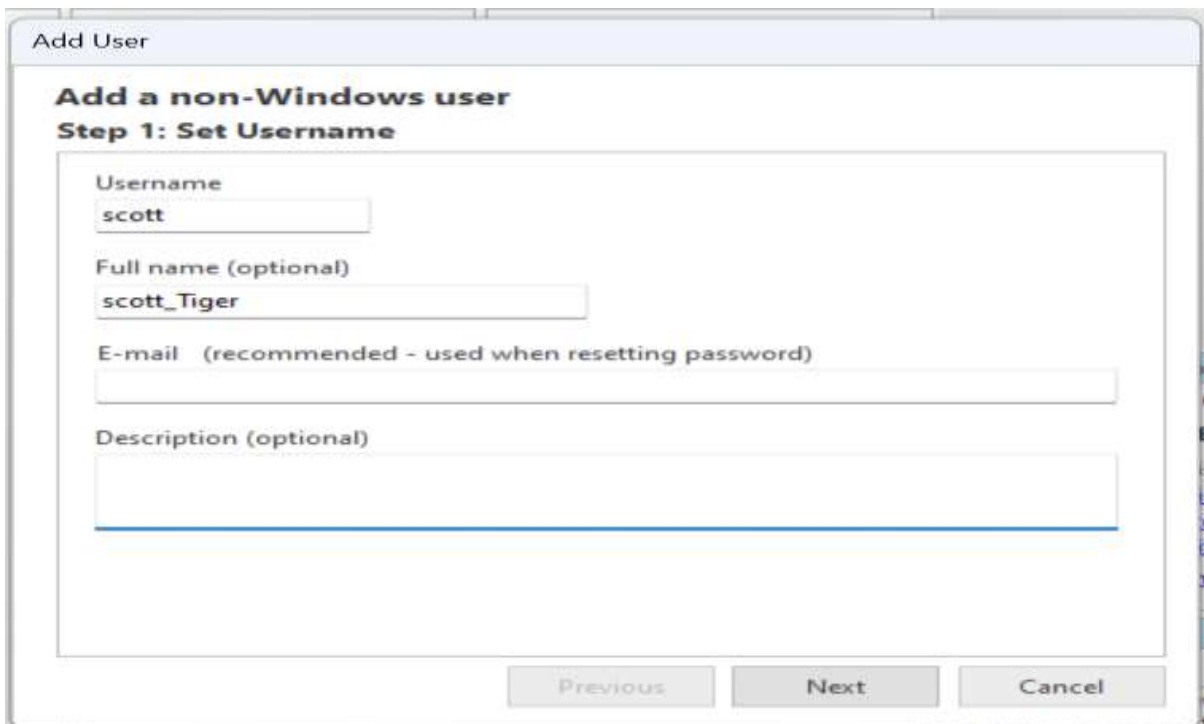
Add User

Add a non-Windows user
Step 1: Set Username

Username
scott

Full name (optional)
scott_Tiger

E-mail (recommended - used when resetting password)

Description (optional)

Previous
Next
Cancel